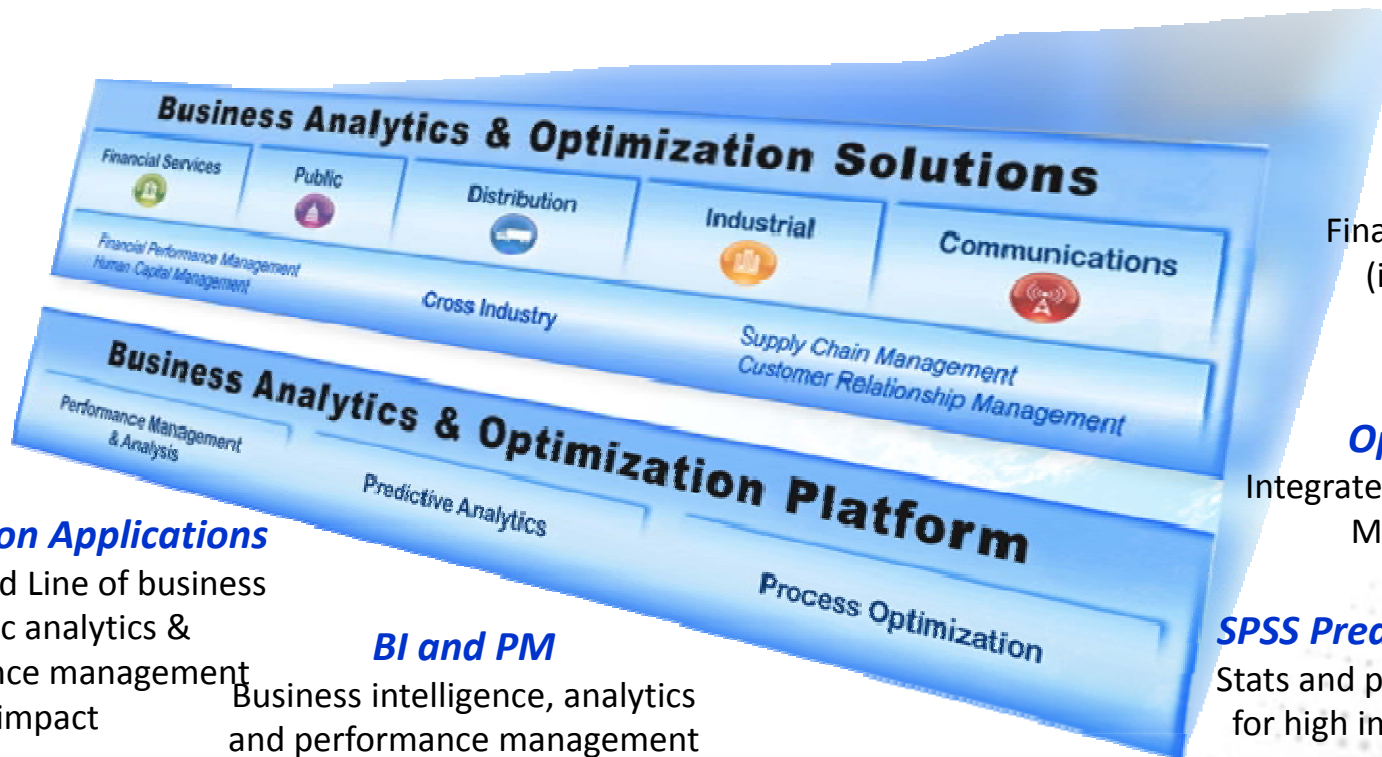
Business Analytics & Optimization Solutions

Financial Services

Public

Distribution

Industrial

Communications

Financial Performance Management
Human Capital Management

Cross Industry

Supply Chain Management
Customer Relationship Management

Fina
(i

Business Analytics & Optimization Platform

Performance Management
& Analysis

Predictive Analytics

Process Optimization

Op
Integrate
M

on Applications
d Line of business
c analytics &
nce management
impact

BI and PM
Business intelligence, analytics and performance management

SPSS Pred
Stats and p
for high in